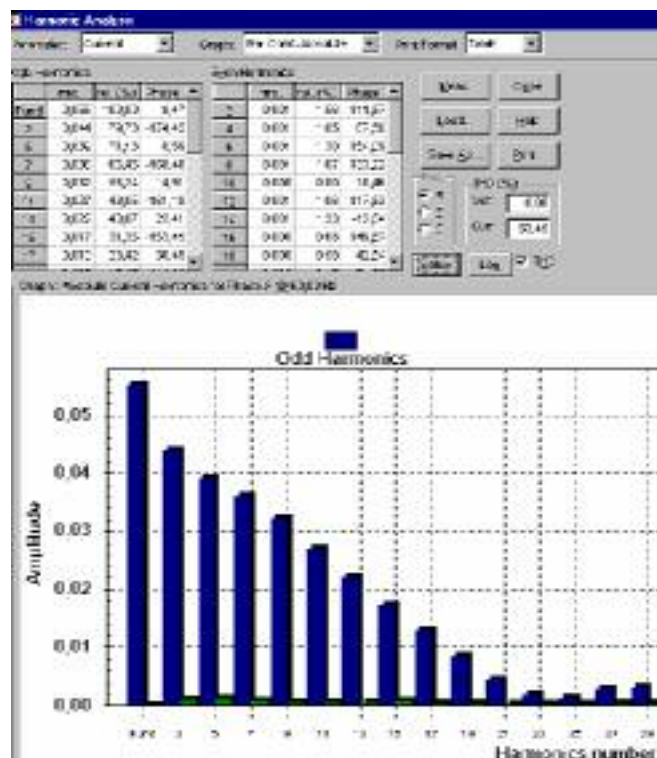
Harmonic Analyse

Animation: Current | Graph: Per Cent Absolute | Graph Format: Total

Odd Harmonics

| | rms | Per Cent | Phase |
|---|---|---|---|
| Fund | 3,056 | 100,00 | 9,47 |
| 3 | 3,044 | 79,73 | -124,43 |
| 5 | 3,036 | 73,3 | 6,56 |
| 7 | 3,035 | 65,45 | -108,46 |
| 9 | 3,033 | 55,24 | 4,96 |
| 11 | 3,027 | 48,64 | 161,18 |
| 13 | 3,023 | 40,67 | 20,41 |
| 15 | 3,017 | 31,35 | -153,85 |
| 17 | 3,013 | 23,42 | 36,45 |

Even Harmonics

| | rms | Per Cent | Phase |
|---|---|---|---|
| 2 | 0,001 | 1,69 | 111,67 |
| 4 | 0,001 | 1,65 | 57,39 |
| 6 | 0,001 | 1,30 | 154,23 |
| 8 | 0,001 | 1,62 | 103,22 |
| 10 | 0,000 | 0,03 | 18,86 |
| 12 | 0,001 | 1,69 | 117,63 |
| 14 | 0,001 | 1,33 | -13,04 |
| 16 | 0,000 | 0,05 | 146,67 |
| 18 | 0,000 | 0,05 | 42,04 |

New | Open
Load | Help
Save As | Print

THD (%)
Volt: 0,00
Curr: 90,45

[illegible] | Log | THD

Graph: Absolute Current Harmonics for Phase A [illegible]

Odd Harmonics

Amplitude

0,05
0,04
0,03
0,02
0,01
0,00

Fund 3 5 7 9 11 13 15 17 19 21 23 25 27 29

Harmonics number